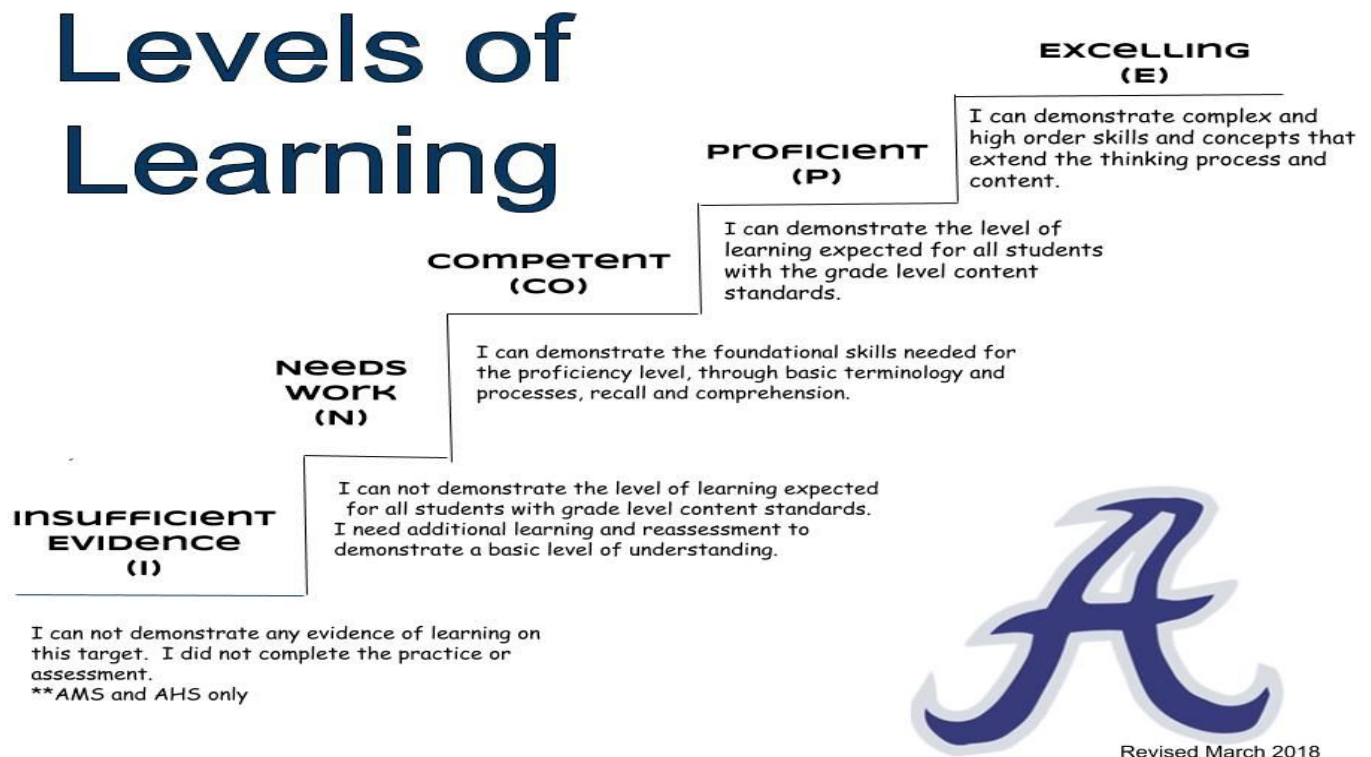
Levels of Learning

EXCELLING
(E)

I can demonstrate complex and high order skills and concepts that extend the thinking process and content.

PROFICIENT
(P)

I can demonstrate the level of learning expected for all students with the grade level content standards.

COMPETENT
(CO)

I can demonstrate the foundational skills needed for the proficiency level, through basic terminology and processes, recall and comprehension.

NEEDS WORK
(N)

I can not demonstrate the level of learning expected for all students with grade level content standards. I need additional learning and reassessment to demonstrate a basic level of understanding.

INSUFFICIENT EVIDENCE
(I)

I can not demonstrate any evidence of learning on this target. I did not complete the practice or assessment.
**AMS and AHS only

Revised March 2018